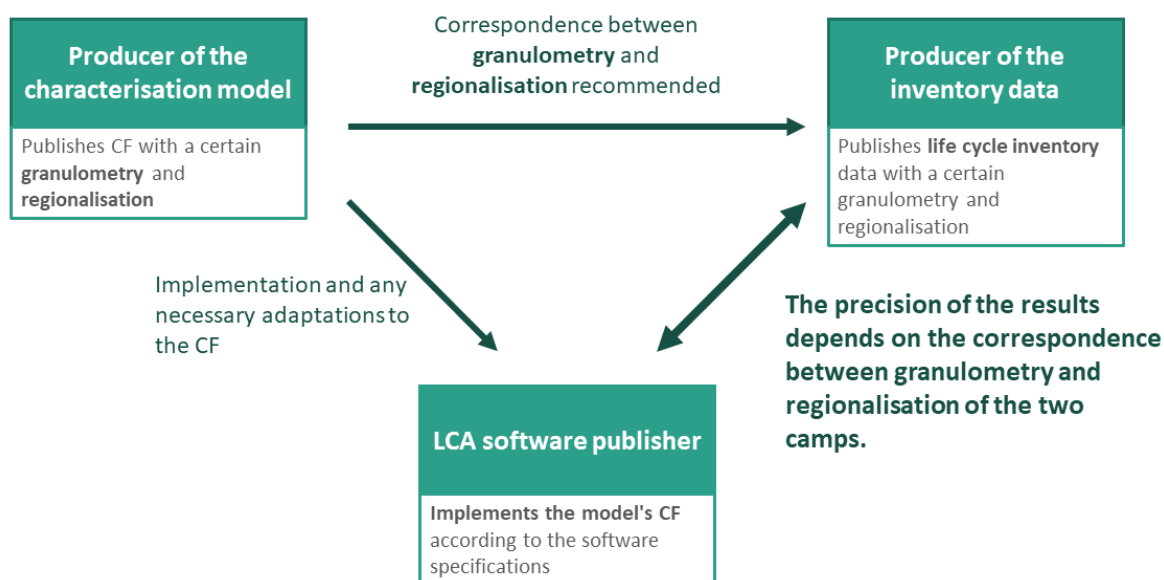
Producer of the characterisation model

Publishes CF with a certain **granulometry** and **regionalisation**

Correspondence between **granulometry** and **regionalisation** recommended

Producer of the inventory data

Publishes **life cycle inventory** data with a certain granulometry and regionalisation

Implementation and any necessary adaptations to the CF

The precision of the results depends on the correspondence between granulometry and regionalisation of the two camps.

LCA software publisher

**Implements the model's CF** according to the software specifications